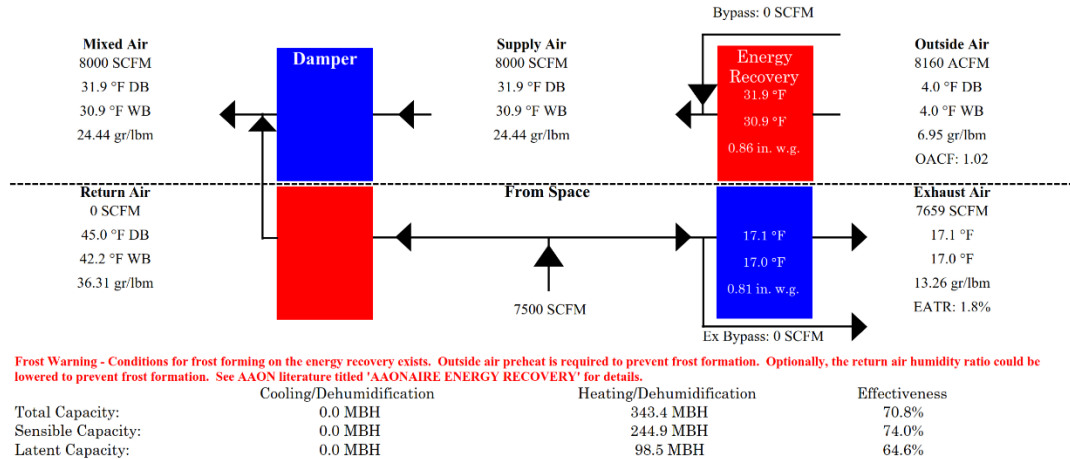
Bypass: 0 SCFM

Mixed Air
8000 SCFM
31.9 °F DB
30.9 °F WB
24.44 gr/lbm

Damper

Supply Air
8000 SCFM
31.9 °F DB
30.9 °F WB
24.44 gr/lbm

Energy Recovery
31.9 °F
30.9 °F
0.86 in. w.g.

Outside Air
8160 ACFM
4.0 °F DB
4.0 °F WB
6.95 gr/lbm
OACF: 1.02

Return Air
0 SCFM
45.0 °F DB
42.2 °F WB
36.31 gr/lbm

From Space

7500 SCFM

17.1 °F
17.0 °F
0.81 in. w.g.

Exhaust Air
7659 SCFM
17.1 °F
17.0 °F
13.26 gr/lbm
EATR: 1.8%

Ex Bypass: 0 SCFM

Frost Warning - Conditions for frost forming on the energy recovery exists. Outside air preheat is required to prevent frost formation. Optionally, the return air humidity ratio could be lowered to prevent frost formation. See AAON literature titled 'AAONAIRE ENERGY RECOVERY' for details.

| | Cooling/Dehumidification | Heating/Dehumidification | Effectiveness |
|---|---|---|---|
| Total Capacity: | 0.0 MBH | 343.4 MBH | 70.8% |
| Sensible Capacity: | 0.0 MBH | 244.9 MBH | 74.0% |
| Latent Capacity: | 0.0 MBH | 98.5 MBH | 64.6% |